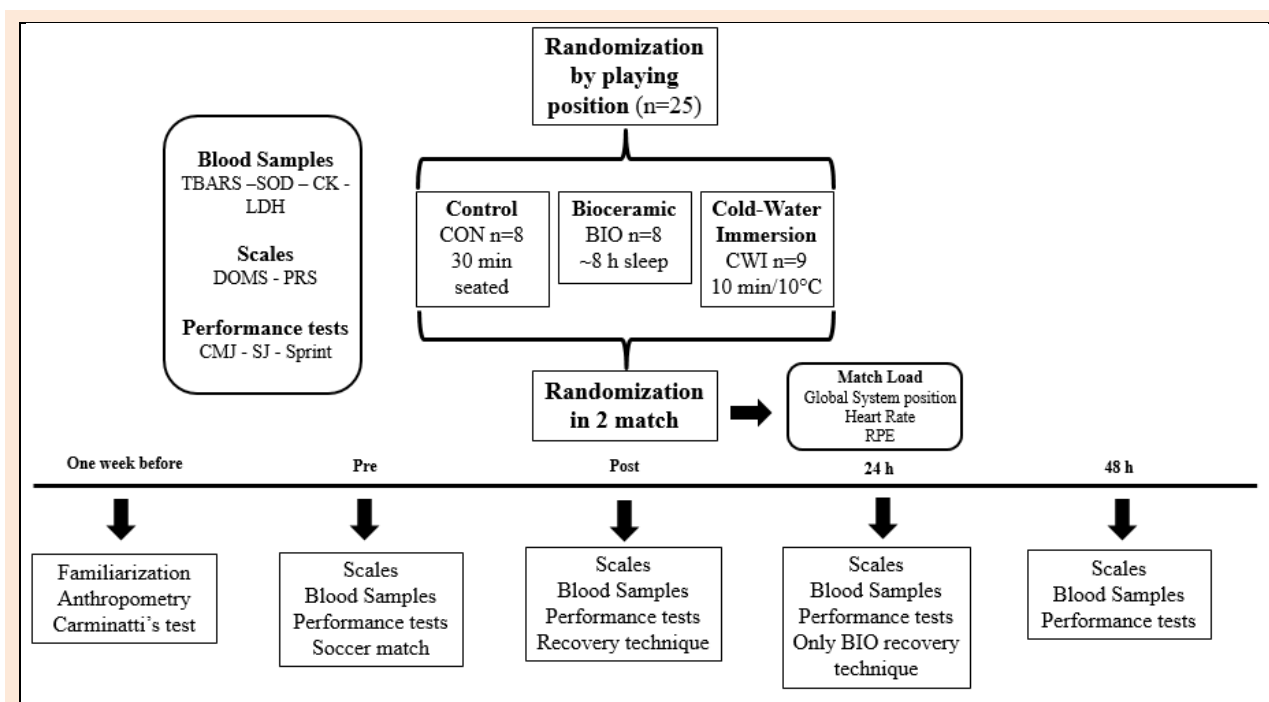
Randomization by playing position (n=25)

Blood Samples
TBARS –SOD – CK - LDH

Scales
DOMS - PRS

Performance tests
CMJ - SJ - Sprint

Control
CON n=8
30 min seated

Bioceramic
BIO n=8
~8 h sleep

Cold-Water Immersion
CWI n=9
10 min/10°C

Randomization in 2 match

Match Load
Global System position
Heart Rate
RPE

One week before

Pre

Post

24 h

48 h

Familiarization
Anthropometry
Carminatti's test

Scales
Blood Samples
Performance tests
Soccer match

Scales
Blood Samples
Performance tests
Recovery technique

Scales
Blood Samples
Performance tests
Only BIO recovery technique

Scales
Blood Samples
Performance tests